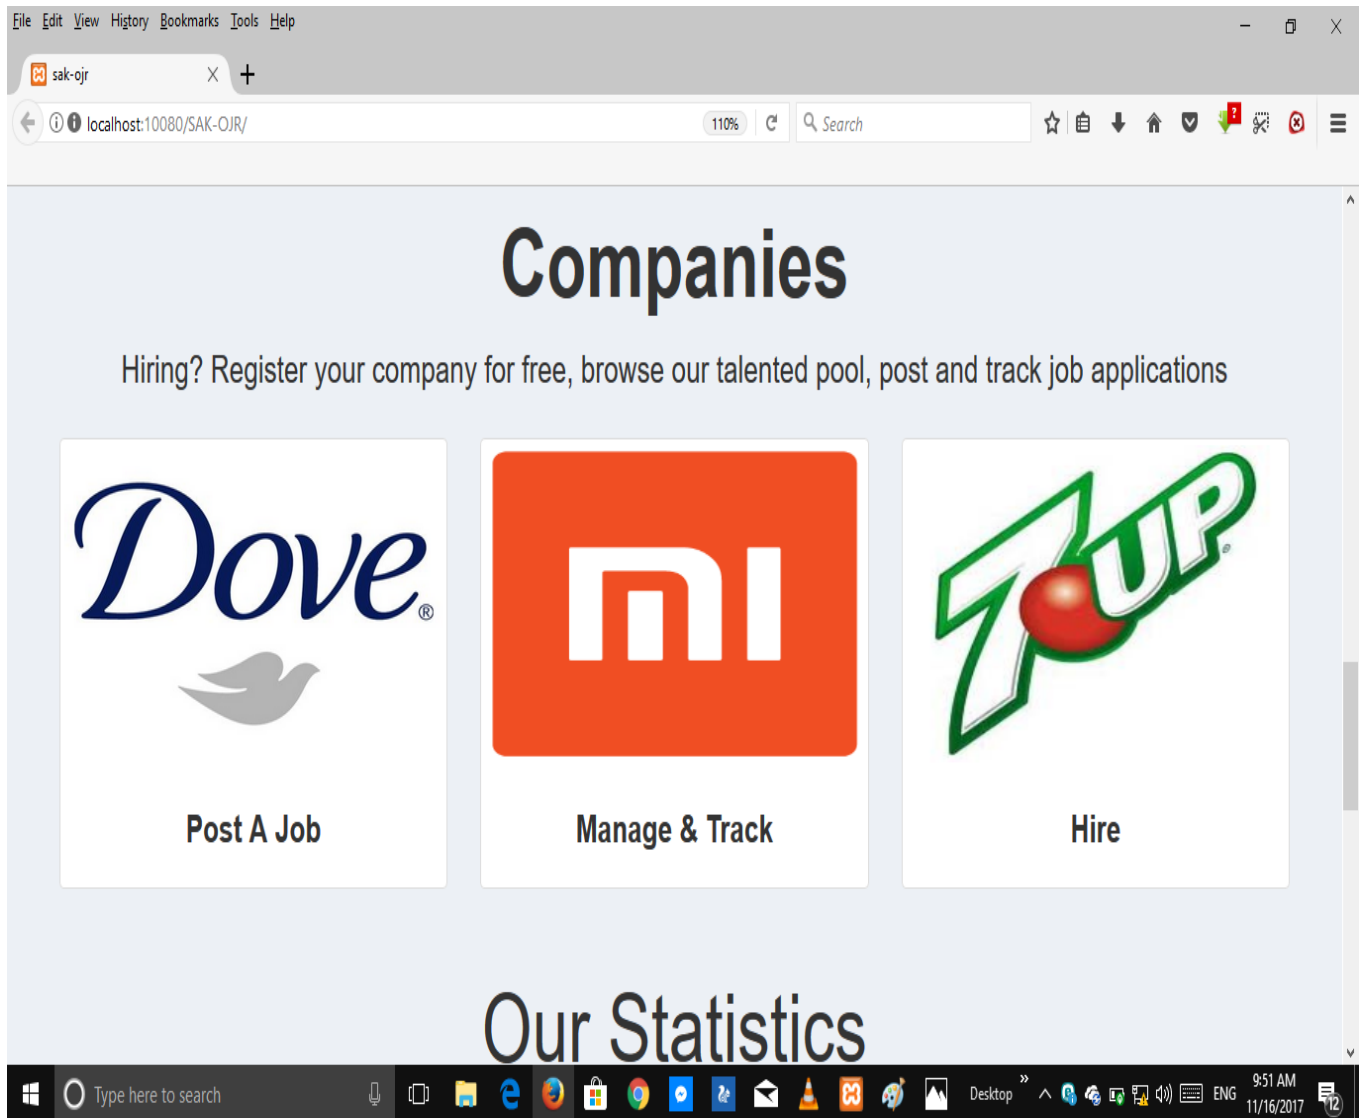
File Edit View History Bookmarks Tools Help

sak-ojr

localhost:10080/SAK-OJR/

110%

Search

Companies

Hiring? Register your company for free, browse our talented pool, post and track job applications

Dove

Post A Job

mi

Manage & Track

7UP

Hire

Our Statistics

Type here to search

Desktop

ENG

9:51 AM
11/16/2017

12